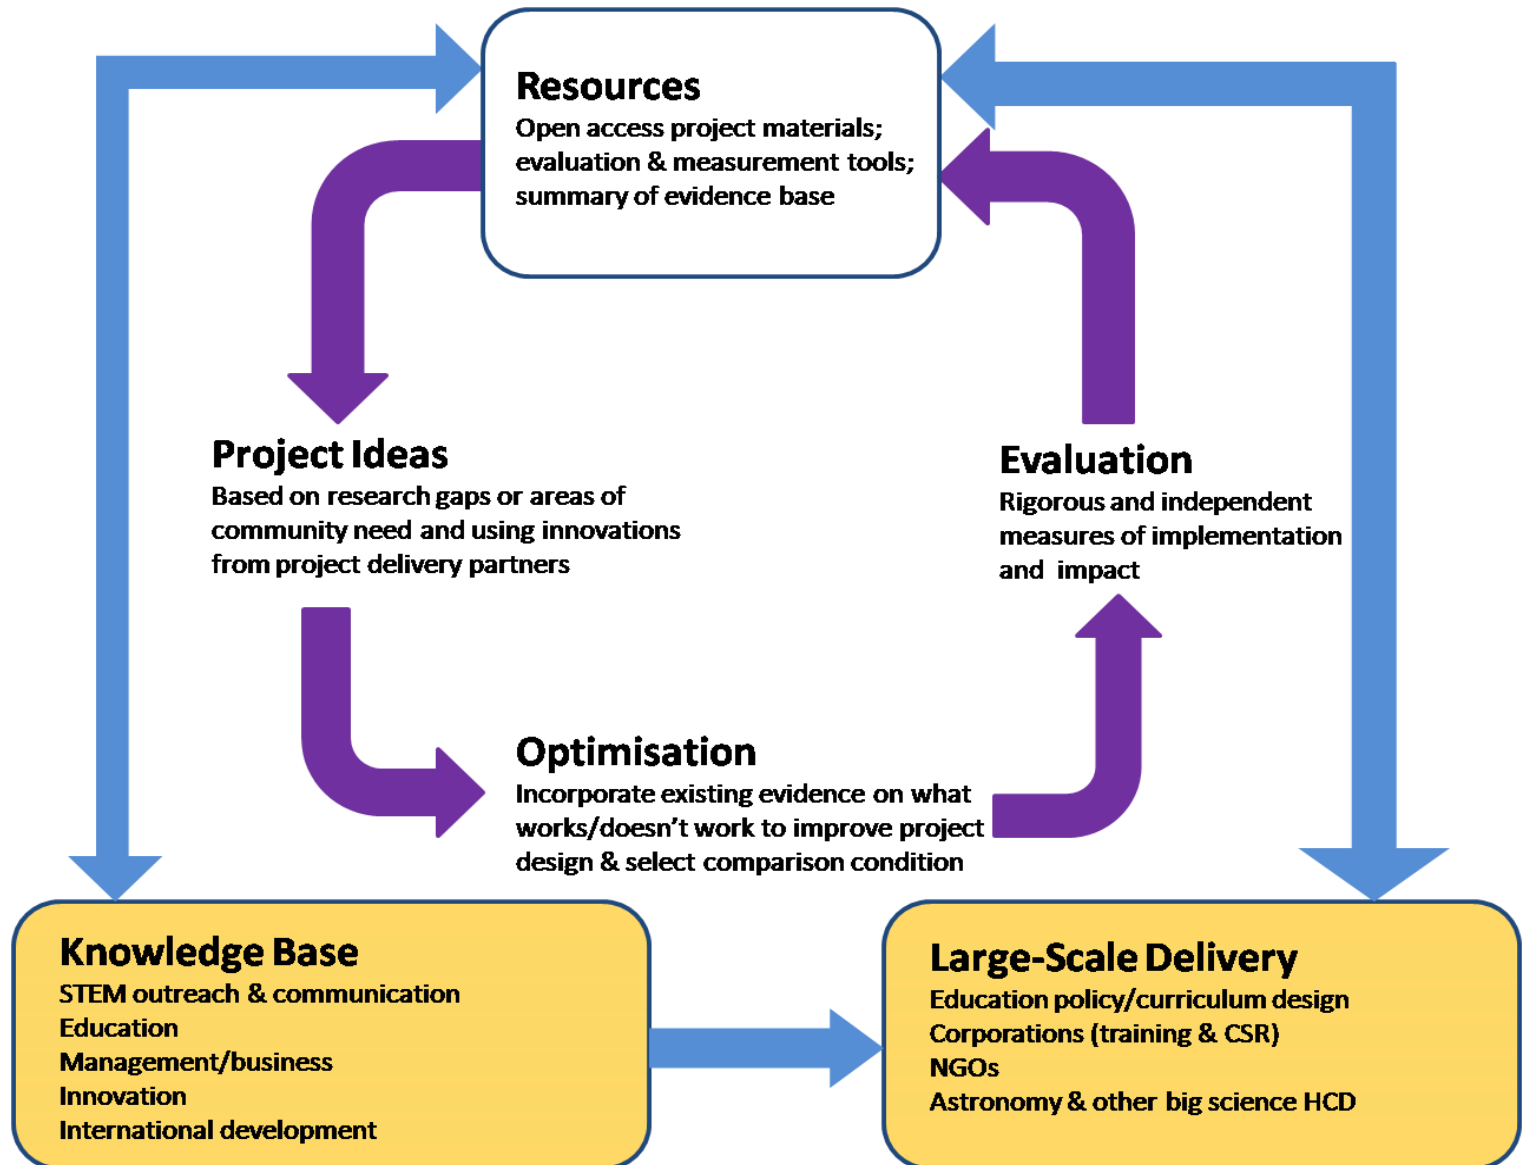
Resources
Open access project materials; evaluation & measurement tools; summary of evidence base

Project Ideas
Based on research gaps or areas of community need and using innovations from project delivery partners

Evaluation
Rigorous and independent measures of implementation and impact

Optimisation
Incorporate existing evidence on what works/doesn't work to improve project design & select comparison condition

Knowledge Base
STEM outreach & communication
Education
Management/business
Innovation
International development

Large-Scale Delivery
Education policy/curriculum design
Corporations (training & CSR)
NGOs
Astronomy & other big science HCD